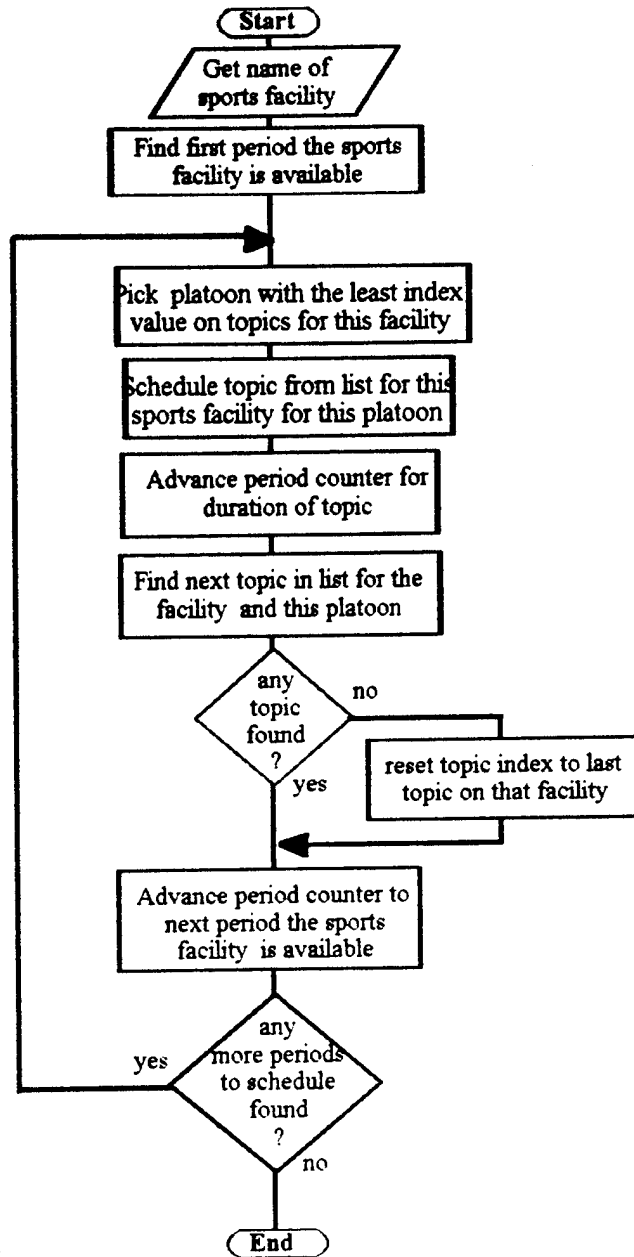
Start

Get name of sports facility

Find first period the sports facility is available

Pick platoon with the least index value on topics for this facility

Schedule topic from list for this sports facility for this platoon

Advance period counter for duration of topic

Find next topic in list for the facility and this platoon

any topic found ?

no

reset topic index to last topic on that facility

yes

Advance period counter to next period the sports facility is available

any more periods to schedule found ?

yes

no

End